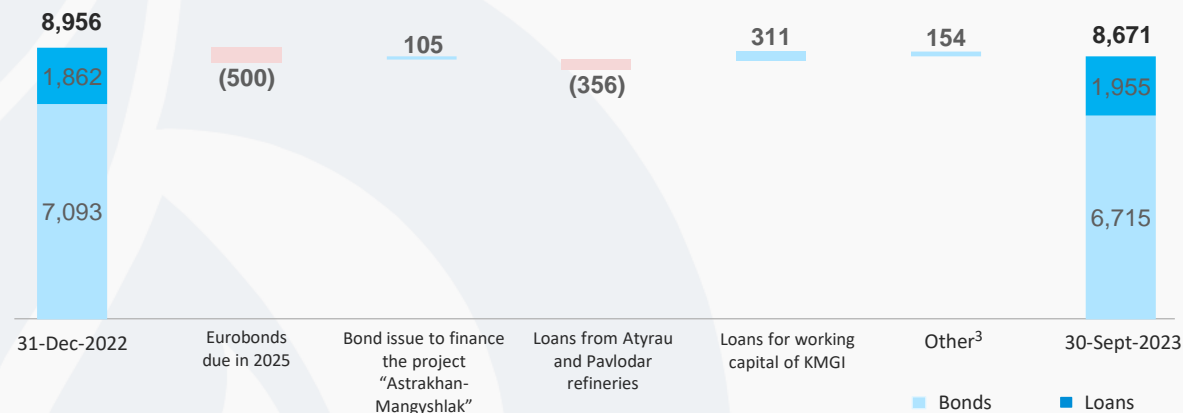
8,956

1,862

7,093

(500)

105

(356)

311

154

8,671

1,955

6,715

31-Dec-2022

Eurobonds due in 2025

Bond issue to finance the project “Astrakhan-Mangyshlak”

Loans from Atyrau and Pavlodar refineries

Loans for working capital of KMGI

Other$^3$

30-Sept-2023

Bonds

Loans